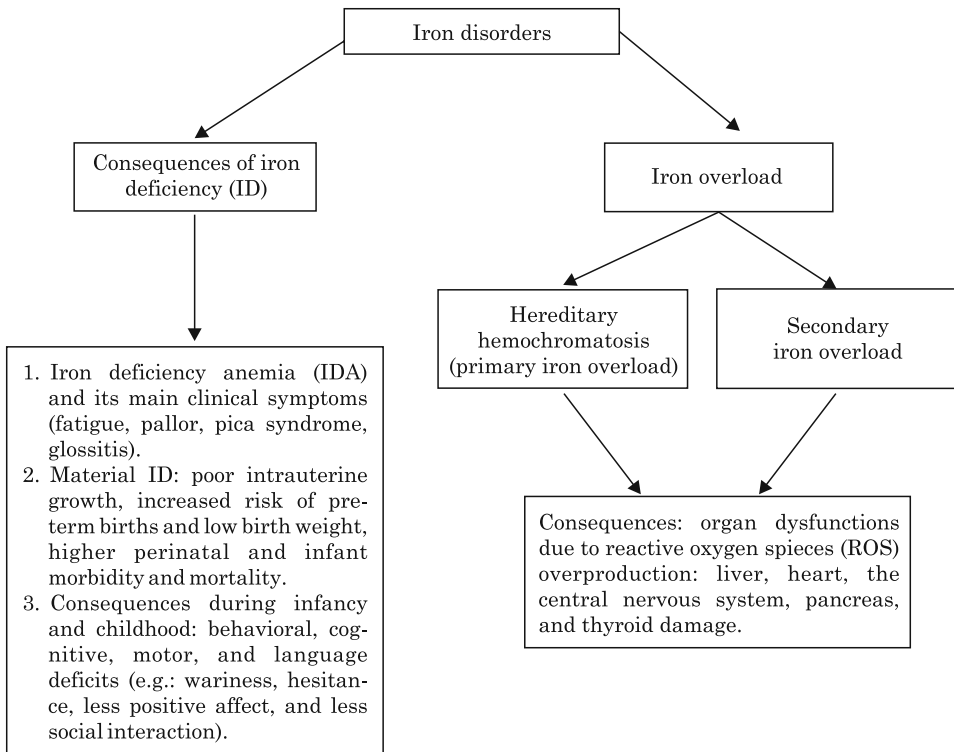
Iron disorders

Consequences of iron deficiency (ID)

1. Iron deficiency anemia (IDA) and its main clinical symptoms (fatigue, pallor, pica syndrome, glossitis).
2. Material ID: poor intrauterine growth, increased risk of preterm births and low birth weight, higher perinatal and infant morbidity and mortality.
3. Consequences during infancy and childhood: behavioral, cognitive, motor, and language deficits (e.g.: wariness, hesitance, less positive affect, and less social interaction).

Iron overload

Hereditary hemochromatosis (primary iron overload)

Secondary iron overload

Consequences: organ dysfunctions due to reactive oxygen spieces (ROS) overproduction: liver, heart, the central nervous system, pancreas, and thyroid damage.